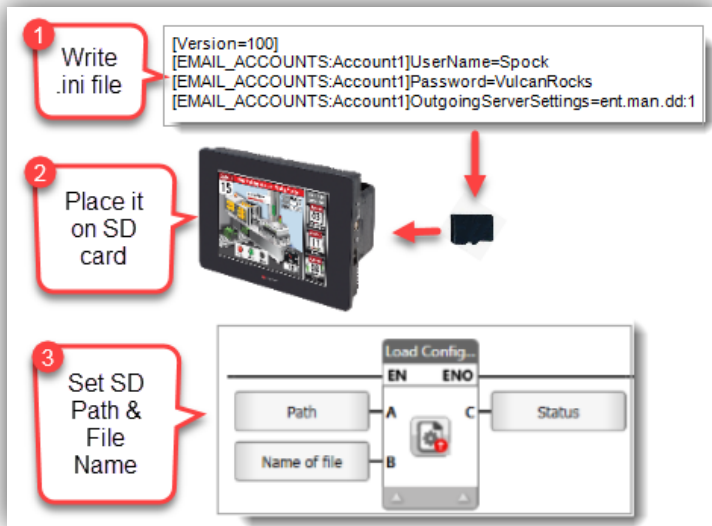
1
Write .ini file

[Version=100]
[EMAIL_ACCOUNTS:Account1]UserName=Spock
[EMAIL_ACCOUNTS:Account1]Password=VulcanRocks
[EMAIL_ACCOUNTS:Account1]OutgoingServerSettings=ent.man.dd:1

2
Place it on SD card

3
Set SD Path & File Name

Load Config...
EN
ENO
Path
A
C
Status
Name of file
B